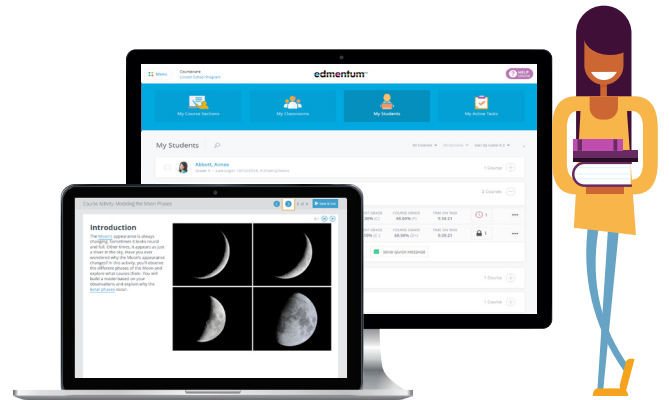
Menu Courseware
edmentum
HELP

My Course Sections
My Classrooms
My Students
My Active Tasks

My Students

Abbott, Aimee

1 Course

2 Course

COURSE GRADE
TIME ON TASK

SEND QUICK MESSAGE

1 Course

1 Course

Course Activity: Modeling the Moon Phases

Introduction

The Moon's appearance is always changing. Sometimes it looks round and full. Other times, it appears as just a sliver in the sky. Have you ever wondered why the Moon's appearance changes? In this activity, you'll observe the different phases of the Moon and explore what causes them. You will build a model based on your observations and explore why the lunar phases occur.